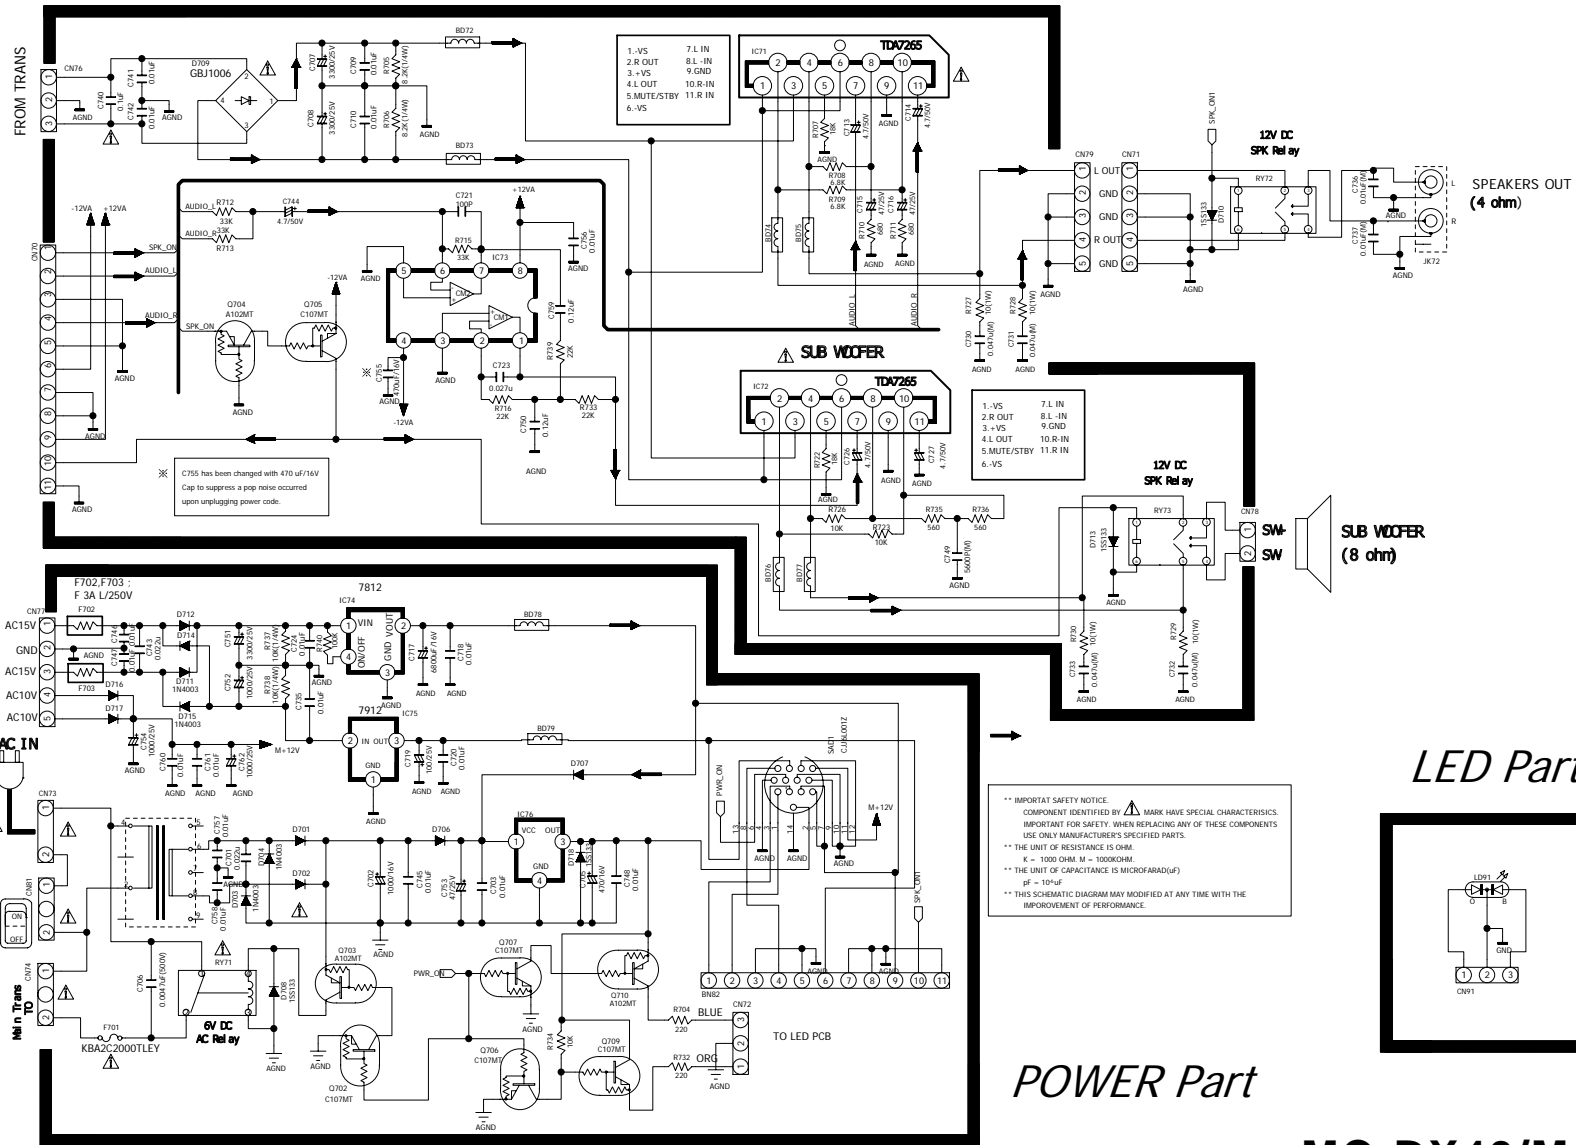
FROM TRANS

CN76
1
2
3
AGND
C740 0.1uF
C741 0.01uF
C742 0.01uF
AGND
D709
GBJ1006
C707 3300uF/25V
C708 3300uF/25V
C709 0.01uF
C710 0.01uF
R705 8.2K(1/4W)
R706 8.2K(1/4W)
AGND
BD72
BD73

1.-VS
2.R OUT
3.+VS
4.L OUT
5.MUTE/STBY
6.-VS
7.L IN
8.L -IN
9.GND
10.R-IN
11.R IN

IC71
TDA7265
1 2 3 4 5 6 7 8 9 10 11
R707 18K
C713 4.7/50V
C714 4.7/50V
AGND
R708 6.8K
R709 6.8K
C715 47/25V
C716 47/25V
R710 680
R711 680
AGND
AGND
AUDIO_L
AUDIO_R
BD74
BD75

SPK_ON1
12V DC
SPK Relay
CN79
CN71
L OUT
GND
GND
R OUT
GND
1 2 3 4 5
D710 1SS133
RY72
C736 0.01uF(M)
C737 0.01uF(M)
AGND
AGND
AGND
JK72
L
R
SPEAKERS OUT
(4 ohm)

R727 10(1W)
R728 10(1W)
C730 0.047u(M)
C731 0.047u(M)
AGND
AGND

CN70
-12VA
+12VA
SPK_ON
AUDIO_L
AUDIO_R
1 2 3 4 5 6 7 8 9 10 11
AGND
AGND
AGND

AUDIO_L R712 33K
AUDIO_R 33K R713
C744 4.7/50V
C721 100P
+12VA
R715 33K
IC73
C756 0.01uF
AGND
5 6 7 8
4 3 2 1
CM2
CM1
C759 0.12uF
R739 22K
C723 0.027u
R716 22K
C750 0.12uF
R733 22K
AGND
-12VA
-12VA
AGND
C755 470u/16V
AGND

SPK_ON
Q704
A102MT
Q705
C107MT
AGND

※ C755 has been changed with 470 uF/16V
Cap to suppress a pop noise occurred
upon unplugging power code.

⚠ SUB WOOFER
IC72
TDA7265
1 2 3 4 5 6 7 8 9 10 11
R722 18K
C726 4.7/50V
C727 4.7/50V
AGND
AGND
AGND
R726 10K
R723 10K
R735 560
R736 560
C749 5600P(M)
AGND
BD76
BD77

1.-VS
2.R OUT
3.+VS
4.L OUT
5.MUTE/STBY
6.-VS
7.L IN
8.L -IN
9.GND
10.R-IN
11.R IN

12V DC
SPK Relay
RY73
D713 1SS133
AGND
CN78
1 SW-
2 SW
SUB WOOFER
(8 ohm)
R730 10(1W)
R729 10(1W)
C733 0.047u(M)
C732 0.047u(M)
AGND
AGND

F702,F703 ;
F 3A L/250V
CN77
AC15V 1
GND 2
AC15V 3
AC10V 4
AC10V 5
F702
F703
AGND
D712
D714
D711 1N4003
D715 1N4003
D716
D717
C744 0.01uF
C743 0.022u
C747 0.01uF
C751 3300/25V
C752 1000/25V
R737 10K(1/4W)
R738 10K(1/4W)
C734
C735 0.01uF
R740 10K
7812
IC74
1 VIN
ON/OFF
GND
VOUT 2
3
4
C717 6800u/16V
C718 0.01uF
AGND
AGND
BD78
7912
IC75
2 IN OUT 3
GND
1
C719 100/25V
C720 0.01uF
AGND
AGND
BD79
M+12V
C754 1000/25V
C760 0.01uF
C761 0.01uF
C762 1000/25V
AGND
AGND
AGND
AGND
AGND

AC IN
CN73
1
2
CN81
ON
OFF
CN74
1
2
Main Trans TO
F701
KBA2C2000TLEY
C757 0.01uF
C701 0.022u
D704 1N4003
D703 1N4003
D701
D702
C758 0.01uF
AGND
C702 1000/16V
C745 0.01uF
D706
C753 47/25V
C703 0.01uF
IC76
VCC OUT
1 3
GND
4
D718 1SS133
C705 470/16V
C748 0.01uF
AGND
D707
C706 0.0047uF(500V)
RY71
D708 1SS133
6V DC
AC Relay
AGND
Q703
A102MT
Q702
C107MT
PWR_ON
Q707
C107MT
Q710
A102MT
AGND
Q706
C107MT
Q709
C107MT
R734 10K
R704 220
R732 220
BLUE
ORG
CN72
1
2
3
TO LED PCB
AGND
AGND

PWR_ON
SAC1
CJ5K001Z
13 4 3 14 2 1 16 12
AGND
AGND
AGND
M+12V
SPK_ON1
BN82
1 2 3 4 5 6 7 8 9 10 11
AGND
AGND

** IMPORTAT SAFETY NOTICE.
COMPONENT IDENTIFIED BY ⚠ MARK HAVE SPECIAL CHARACTERISICS.
IMPORTANT FOR SAFETY. WHEN REPLACING ANY OF THESE COMPONENTS
USE ONLY MANUFACTURER'S SPECIFIED PARTS.
** THE UNIT OF RESISTANCE IS OHM.
K = 1000 OHM. M = 1000KOHM.
** THE UNIT OF CAPACITANCE IS MICROFARAD(uF)
pF = 10⁶uF
** THIS SCHEMATIC DIAGRAM MAY MODIFIED AT ANY TIME WITH THE
IMPOROVEMENT OF PERFORMANCE.

LED Part
LD91
O
B
GND
1 2 3
CN91

POWER Part

MC-DX10/M